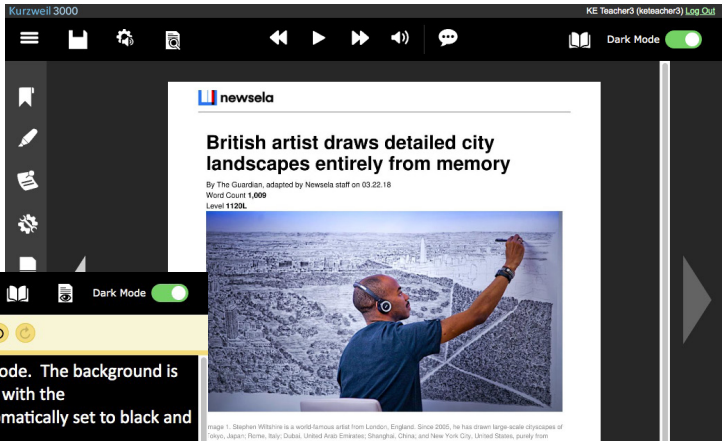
Kurzweil 3000

KE Teacher3 (keteacher3) Log Out

Dark Mode

newsela

British artist draws detailed city landscapes entirely from memory

By The Guardian, adapted by Newsela staff on 03.22.18
Word Count 1,009
Level 1120L

Dark Mode

ode. The background is
with the
matically set to black and

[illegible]mage 1. Stephen Wiltshire is a world-famous artist from London, England. Since 2005, he has drawn large-scale cityscapes of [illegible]okyo, Japan; Rome, Italy; Dubai, United Arab Emirates; Shanghai, China; and New York City, United States, purely from